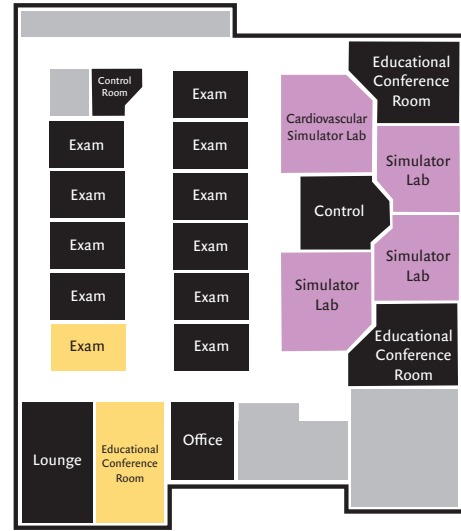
Control Room

Exam

Exam

Exam

Exam

Exam

Exam

Exam

Exam

Exam

Exam

Exam

Exam

Educational Conference Room

Cardiovascular Simulator Lab

Simulator Lab

Control

Simulator Lab

Simulator Lab

Educational Conference Room

Lounge

Educational Conference Room

Office